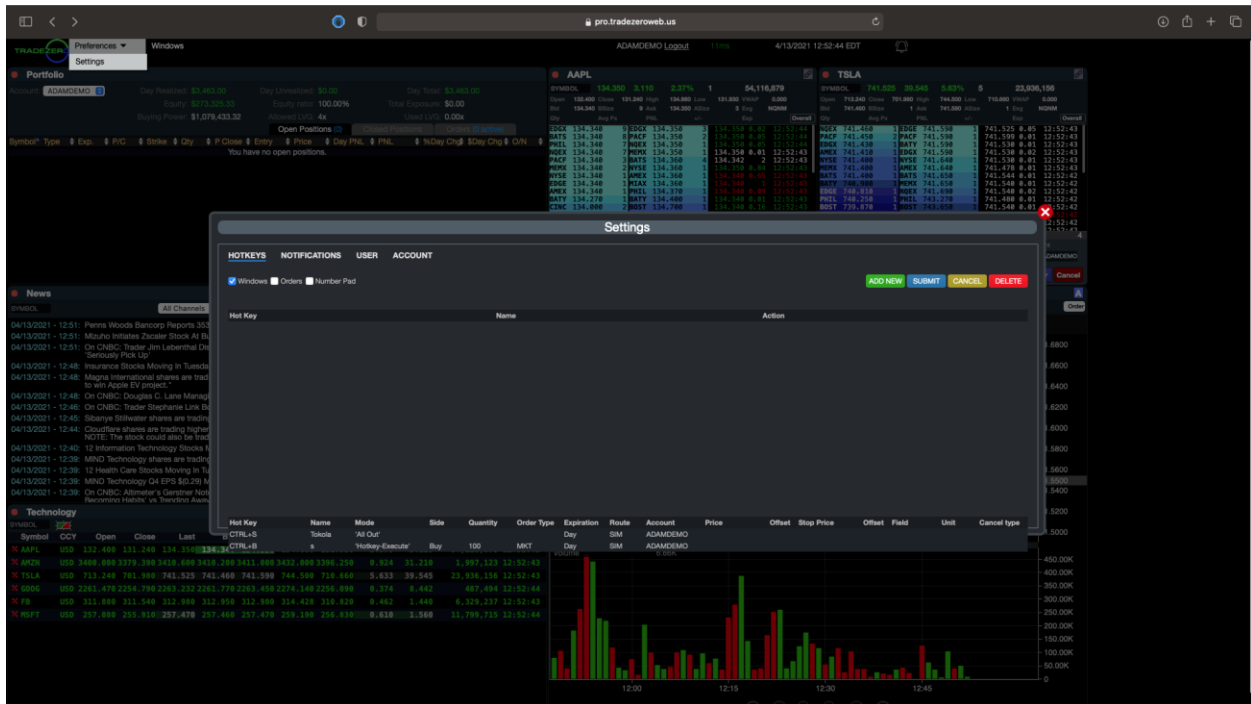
pro.tradezeroweb.us

TRADEZERO Preferences Windows
Settings

ADAMDEMO Logout 4/13/2021 12:52:44 EDT

Portfolio
Account: ADAMDEMO Day Realized: $3,463.00 Day Unrealized: $0.00 Day Total: $3,463.00
Equity: $273,325.33 Equity ratio: 100.00% Total Exposure: $0.00
Buying Power: $1,079,433.32 Allowed LVG: 4x Used LVG: 0.00x
Open Positions Closed Positions Orders
Symbol Type Exp. P/C Strike Qty P Close Entry Price Day PNL PNL %Day Chg $Day Chg O/N
You have no open positions.

AAPL
SYMBOL 134.350 3.110 2.37% 1 54,116,879

TSLA
SYMBOL 741.525 39.545 5.63% 5 23,936,156

Settings
HOTKEYS NOTIFICATIONS USER ACCOUNT
Windows Orders Number Pad
ADD NEW SUBMIT CANCEL DELETE

| Hot Key | Name | Action |
|---|---|---|

| Hot Key | Name | Mode | Side | Quantity | Order Type | Expiration | Route | Account | Price | Offset | Stop Price | Offset | Field | Unit | Cancel type |
|---|---|---|---|---|---|---|---|---|---|---|---|---|---|---|---|
| CTRL+S | Tokola | 'All Out' | | | | Day | SIM | ADAMDEMO | | | | | | | |
| CTRL+B | s | 'Hotkey-Execute' | Buy | 100 | MKT | Day | SIM | ADAMDEMO | | | | | | | |

News
SYMBOL All Channels
04/13/2021 - 12:51: Penns Woods Bancorp Reports 353
04/13/2021 - 12:51: Mizuho Initiates Zscaler Stock At Bu
04/13/2021 - 12:51: On CNBC: Trader Jim Lebenthal Dis 'Seriously Pick Up'
04/13/2021 - 12:48: Insurance Stocks Moving In Tuesda
04/13/2021 - 12:48: Magna International shares are trad to win Apple EV project."
04/13/2021 - 12:48: On CNBC: Douglas C. Lane Manag
04/13/2021 - 12:46: On CNBC: Trader Stephanie Link Bo
04/13/2021 - 12:45: Sibanye Stillwater shares are trading
04/13/2021 - 12:44: Cloudflare shares are trading higher NOTE: The stock could also be trad
04/13/2021 - 12:40: 12 Information Technology Stocks M
04/13/2021 - 12:39: MIND Technology shares are trading
04/13/2021 - 12:39: 12 Health Care Stocks Moving In Tu
04/13/2021 - 12:39: MIND Technology Q4 EPS $(0.29) M
04/13/2021 - 12:39: On CNBC: Altimeter's Gerstner Note Becoming Habits' vs Trending Awa

Technology
SYMBOL
Symbol CCY Open Close Last
AAPL USD 132.480 131.240 134.350
AMZN USD 3400.000 3379.390 3410.600 3410.200 3411.000 3432.000 3396.250 0.924 31.210 1,997,123 12:52:43
TSLA USD 713.240 701.980 741.525 741.460 741.590 744.500 710.660 5.633 39.545 23,936,156 12:52:43
GOOG USD 2261.470 2254.790 2263.232 2261.770 2263.450 2274.140 2256.090 0.374 8.442 487,494 12:52:44
FB USD 311.000 311.540 312.980 312.950 312.980 314.420 310.820 0.462 1.440 6,329,237 12:52:43
MSFT USD 257.080 255.910 257.470 257.460 257.470 259.190 256.030 0.610 1.560 11,799,715 12:52:44

Cancel
Order
450.00K 400.00K 350.00K 300.00K 250.00K 200.00K 150.00K 100.00K 50.00K 0
12:00 12:15 12:30 12:45